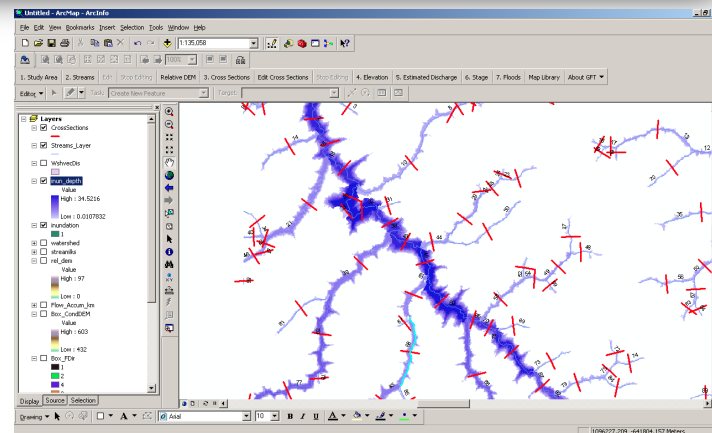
Untitled - ArcMap - ArcInfo

File Edit View Bookmarks Insert Selection Tools Window Help

1:135,058

100%

1. Study Area | 2. Streams | Edit | Stop Editing | Relative DEM | 3. Cross Sections | Edit Cross Sections | Stop Editing | 4. Elevation | 5. Estimated Discharge | 6. Stage | 7. Floods | Map Library | About GFT

Editor | Task: Create New Feature | Target:

Layers
CrossSections
Streams_Layer
WshwedDis
inun_depth
Value
High : 34.5216
Low : 0.0107832
inundation
1
watershed
streamlinks
rel_dem
Value
High : 97
Low : 0
Flow_Accum_km
Box_CondDEM
Value
High : 603
Low : 432
Box_FDir
1
2
4

Display | Source | Selection

Drawing | Arial | 10 | B | I | U | A

12
44
56
58
48
77
75
73
72
74
61
60
47
41
51

1096227.209 -641804.157 Meters